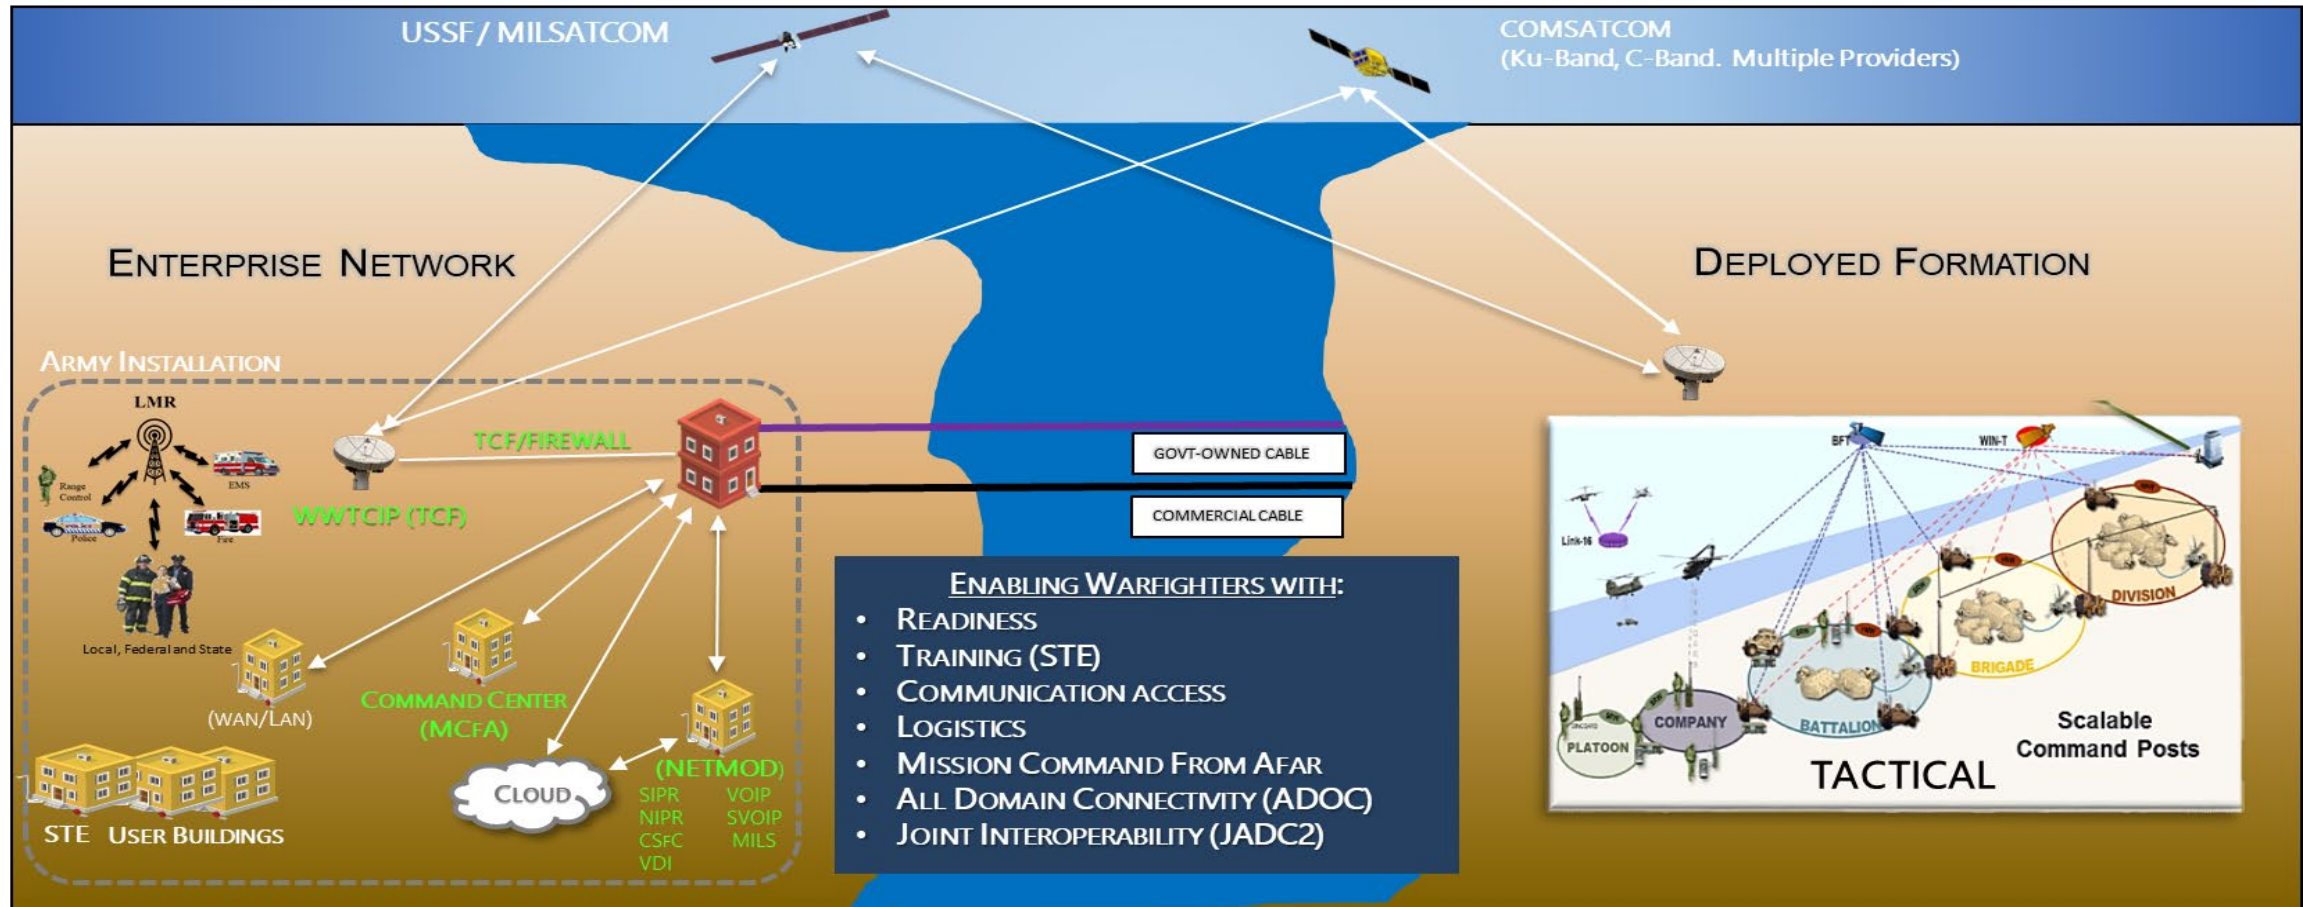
USSF / MILSATCOM

COMSATCOM
(Ku-Band, C-Band. Multiple Providers)

Enterprise Network

Deployed Formation

Army Installation

LMR

Range Control

EMS

Police

Fire

Local, Federal and State

WWTCIP (TCF)

TCF/FIREWALL

GOVT-OWNED CABLE

COMMERCIAL CABLE

(WAN/LAN)

Command Center (MCFA)

STE User Buildings

Cloud

(NETMOD)
SIPR VOIP
NIPR SVOIP
CSfC MILS
VDI

Enabling Warfighters with:
• Readiness
• Training (STE)
• Communication access
• Logistics
• Mission Command From Afar
• All Domain Connectivity (ADOC)
• Joint Interoperability (JADC2)

BFT

WIN-T

Link-16

DIVISION

BRIGADE

BATTALION

COMPANY

PLATOON

TACTICAL

Scalable Command Posts